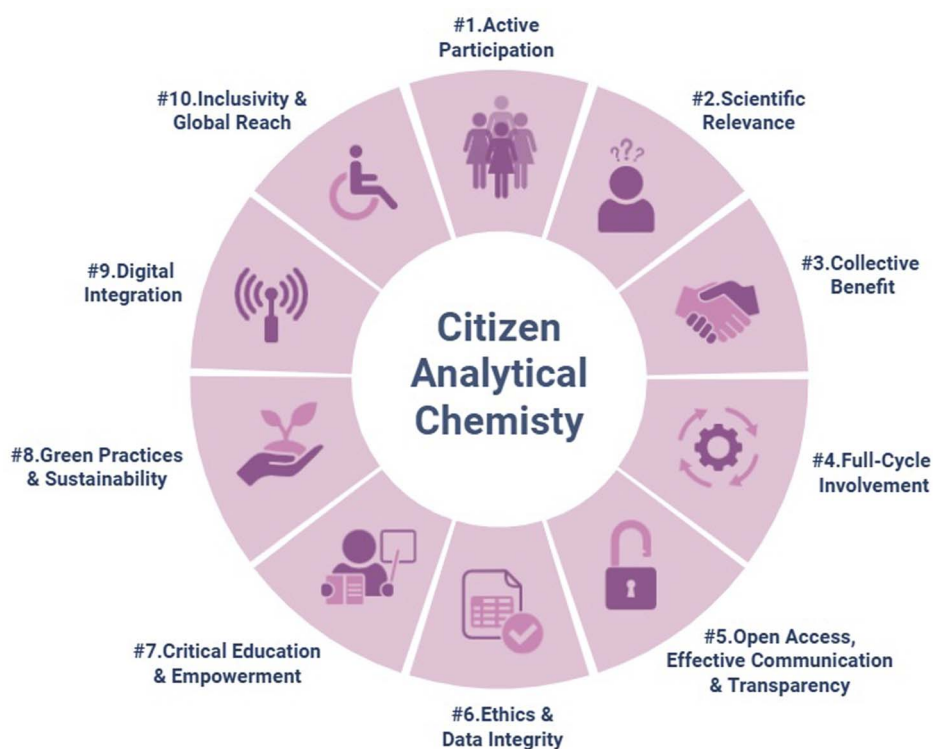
#1.Active Participation

#2.Scientific Relevance

#3.Collective Benefit

#4.Full-Cycle Involvement

#5.Open Access, Effective Communication & Transparency

#6.Ethics & Data Integrity

#7.Critical Education & Empowerment

#8.Green Practices & Sustainability

#9.Digital Integration

#10.Inclusivity & Global Reach

Citizen Analytical Chemisty

??